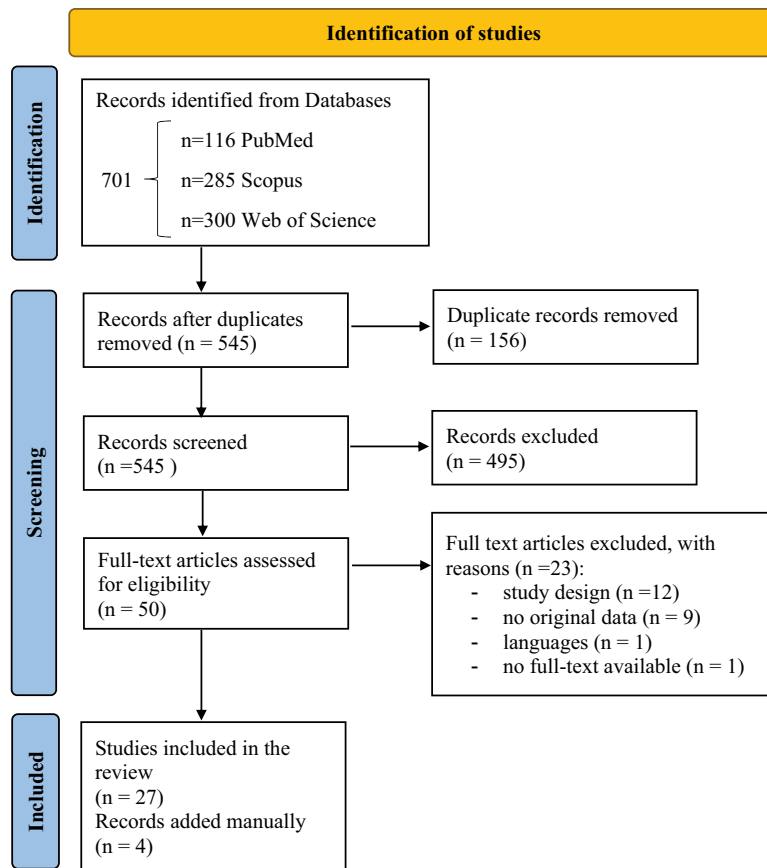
Identification of studies

Identification

Records identified from Databases
701 n=116 PubMed
n=285 Scopus
n=300 Web of Science

Screening

Records after duplicates removed (n = 545)

Duplicate records removed (n = 156)

Records screened (n =545 )

Records excluded (n = 495)

Full-text articles assessed for eligibility (n = 50)

Full text articles excluded, with reasons (n =23):
- study design (n =12)
- no original data (n = 9)
- languages (n = 1)
- no full-text available (n = 1)

Included

Studies included in the review (n = 27)
Records added manually (n = 4)